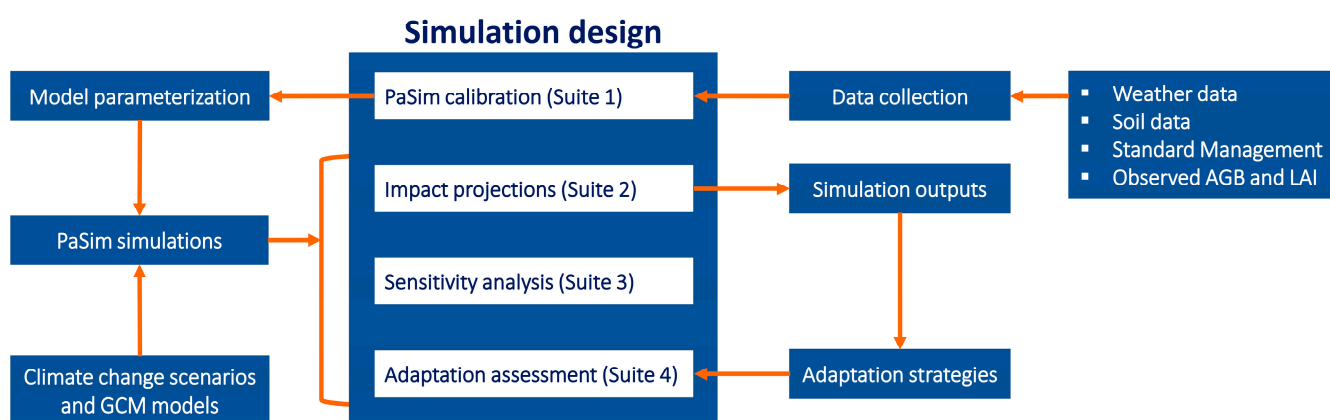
Simulation design

Model parameterization

PaSim calibration (Suite 1)

Data collection

- Weather data
- Soil data
- Standard Management
- Observed AGB and LAI

Impact projections (Suite 2)

Simulation outputs

PaSim simulations

Sensitivity analysis (Suite 3)

Climate change scenarios and GCM models

Adaptation assessment (Suite 4)

Adaptation strategies